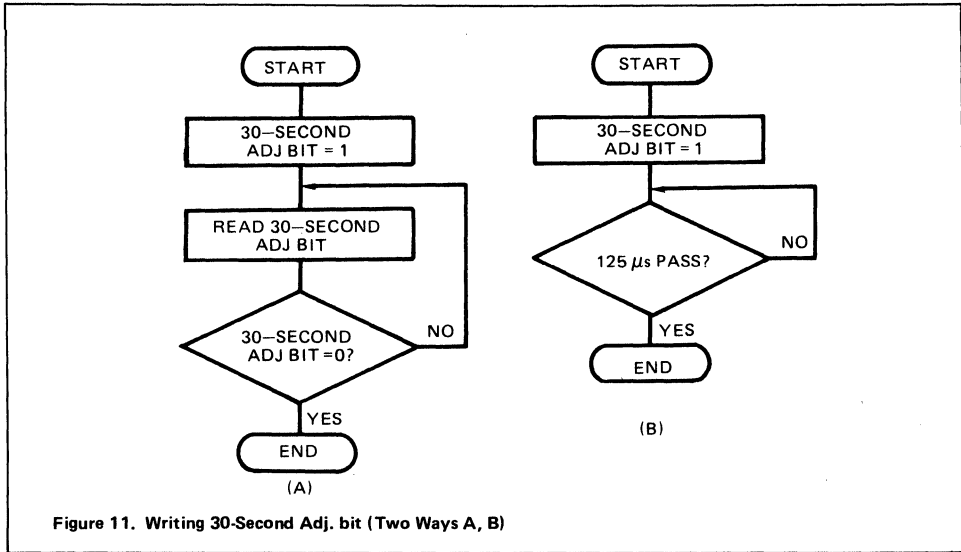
START

30–SECOND ADJ BIT = 1

READ 30–SECOND ADJ BIT

30–SECOND ADJ BIT =0?

NO

YES

END

(A)

START

30–SECOND ADJ BIT = 1

125 $\mu$s PASS?

NO

YES

END

(B)

Figure 11. Writing 30-Second Adj. bit (Two Ways A, B)